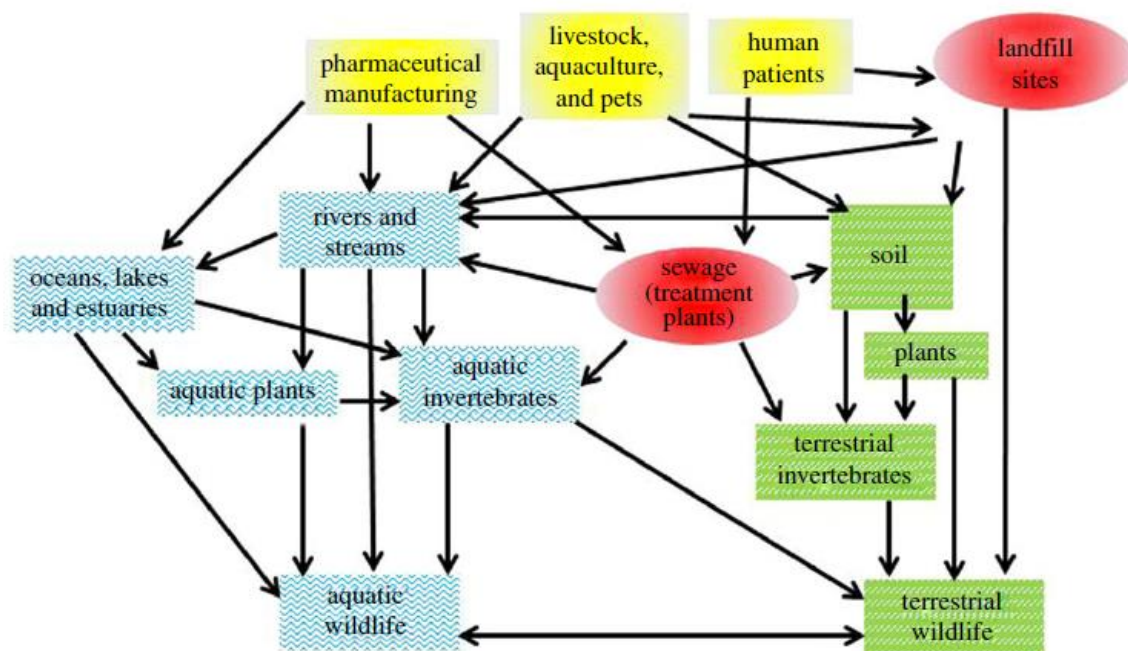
pharmaceutical manufacturing

livestock, aquaculture, and pets

human patients

landfill sites

rivers and streams

soil

oceans, lakes and estuaries

sewage (treatment plants)

plants

aquatic plants

aquatic invertebrates

terrestrial invertebrates

aquatic wildlife

terrestrial wildlife